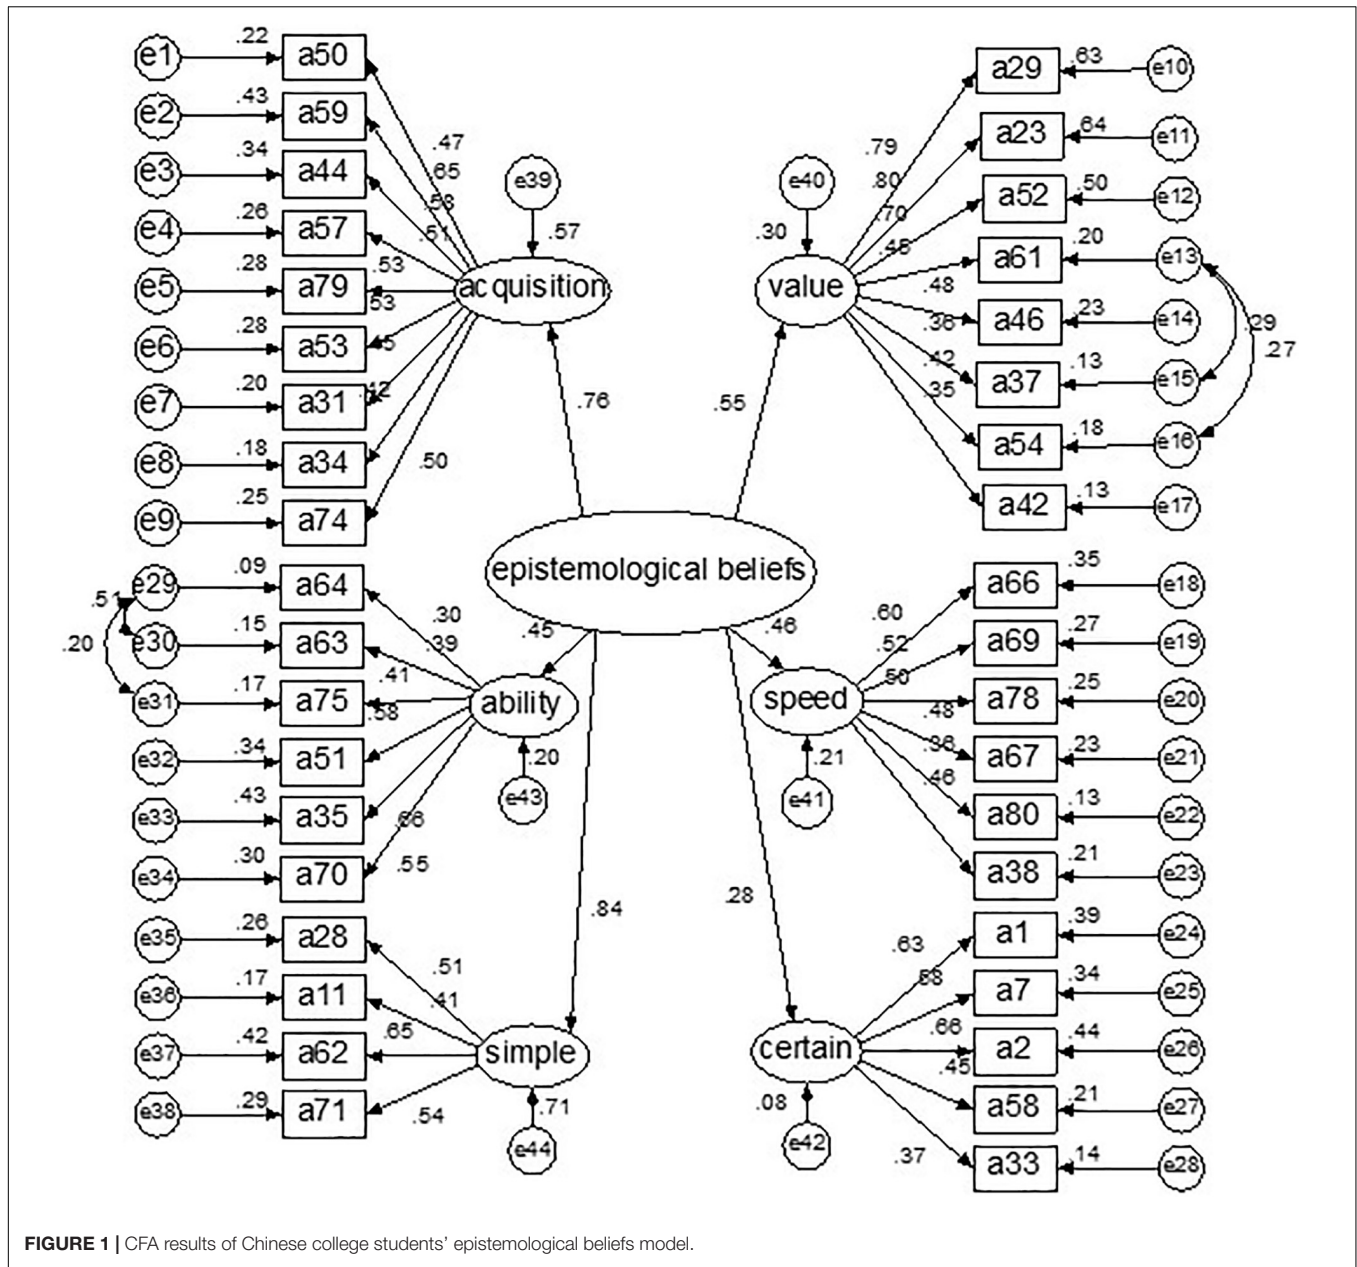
e1 .22 a50
e2 .43 a59
e3 .34 a44
e4 .26 a57
e5 .28 a79
e6 .28 a53
e7 .20 a31
e8 .18 a34
e9 .25 a74

.47 .65 .58 .51 .53 .53 .45 .42 .50

e39 .57
acquisition

a29 .63 e10
a23 .64 e11
a52 .50 e12
a61 .20 e13
a46 .23 e14
a37 .13 e15
a54 .18 e16
a42 .13 e17

.79 .80 .70 .45 .48 .36 .42 .35

e40 .30
value

.29 .27

.76 .55

epistemological beliefs

e29 .09 a64
e30 .15 a63
e31 .17 a75
e32 .34 a51
e33 .43 a35
e34 .30 a70

.51 .20

.30 .39 .41 .58 .66 .55

.45
ability
.20 e43

.46
a66 .35 e18
a69 .27 e19
a78 .25 e20
a67 .23 e21
a80 .13 e22
a38 .21 e23

.60 .52 .50 .48 .36 .46

speed
.21 e41

.84 .28

e35 .26 a28
e36 .17 a11
e37 .42 a62
e38 .29 a71

.51 .41 .65 .54

simple
.71 e44

a1 .39 e24
a7 .34 e25
a2 .44 e26
a58 .21 e27
a33 .14 e28

.63 .58 .66 .45 .37

certain
.08 e42

FIGURE 1 | CFA results of Chinese college students' epistemological beliefs model.